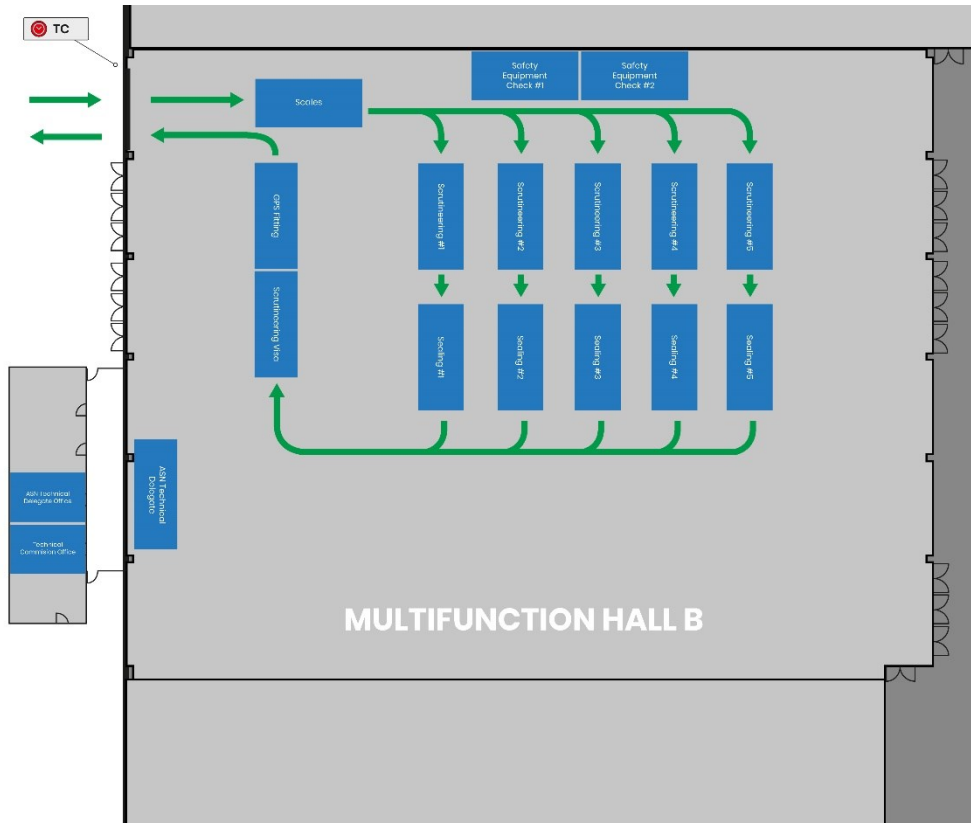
TC

Safety Equipment Check #1

Safety Equipment Check #2

Scales

GPS Fitting

Scrutineering Visa

Scrutineering #1

Scrutineering #2

Scrutineering #3

Scrutineering #4

Scrutineering #5

Sealing #1

Sealing #2

Sealing #3

Sealing #4

Sealing #5

ASN Technical Delegate

ASN Technical Delegate Office

Technical Commission Office

MULTIFUNCTION HALL B